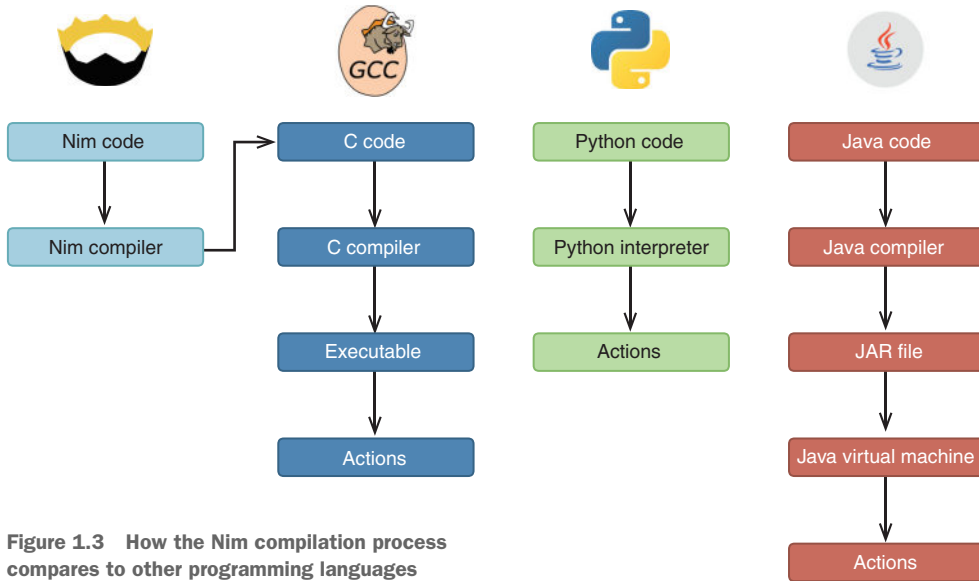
GCC

Nim code

Nim compiler

C code

C compiler

Executable

Actions

Python code

Python interpreter

Actions

Java code

Java compiler

JAR file

Java virtual machine

Actions

Figure 1.3 How the Nim compilation process compares to other programming languages